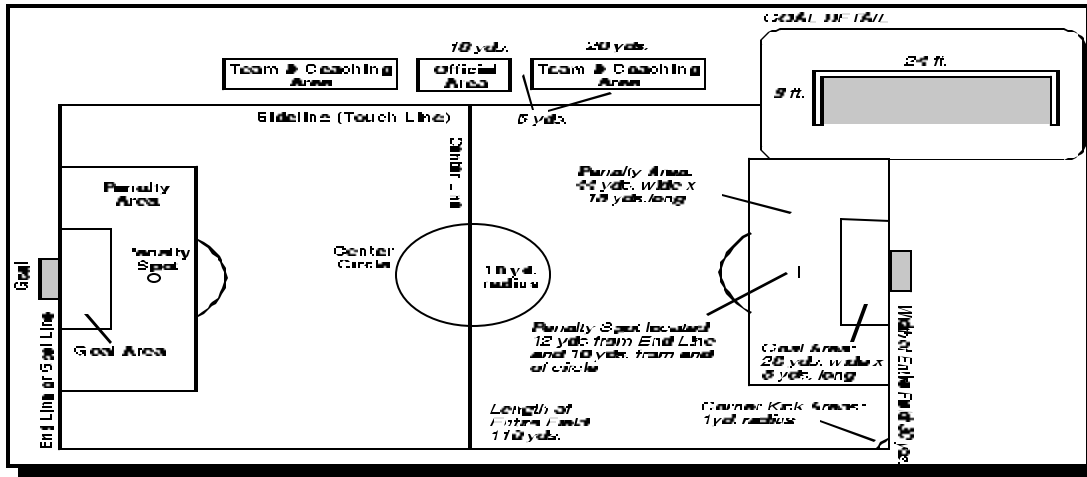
GOAL DETAIL

24 ft.

9 ft.

18 yds.

20 yds.

Team & Coaching Area

Official Area

Team & Coaching Area

5 yds.

Sideline (Touch Line)

Midfield Line

Penalty Area

Penalty Spot

Goal

Goal Area

End Line or Goal Line

Center Circle

10 yd. radius

Penalty Area 44 yds. wide x 18 yds. long

Penalty Spot located 12 yds. from End Line and 10 yds. from end of circle

Goal Area 20 yds. wide x 6 yds. long

Length of Entire Field 110 yds.

Corner Kick Areas 1 yd. radius

Width of Entire Field 60 yds.